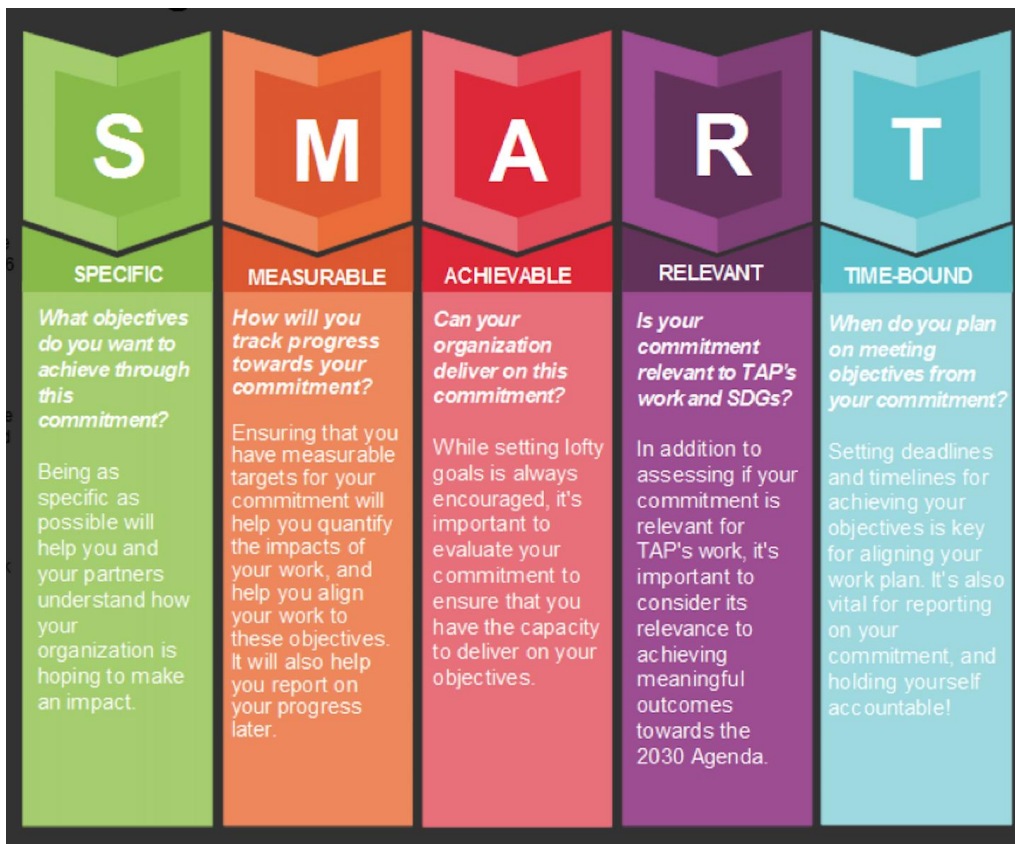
S

SPECIFIC

What objectives do you want to achieve through this commitment?

Being as specific as possible will help you and your partners understand how your organization is hoping to make an impact.

M

MEASURABLE

How will you track progress towards your commitment?

Ensuring that you have measurable targets for your commitment will help you quantify the impacts of your work, and help you align your work to these objectives. It will also help you report on your progress later.

A

ACHIEVABLE

Can your organization deliver on this commitment?

While setting lofty goals is always encouraged, it's important to evaluate your commitment to ensure that you have the capacity to deliver on your objectives.

R

RELEVANT

Is your commitment relevant to TAP's work and SDGs?

In addition to assessing if your commitment is relevant for TAP's work, it's important to consider its relevance to achieving meaningful outcomes towards the 2030 Agenda.

T

TIME-BOUND

When do you plan on meeting objectives from your commitment?

Setting deadlines and timelines for achieving your objectives is key for aligning your work plan. It's also vital for reporting on your commitment, and holding yourself accountable!